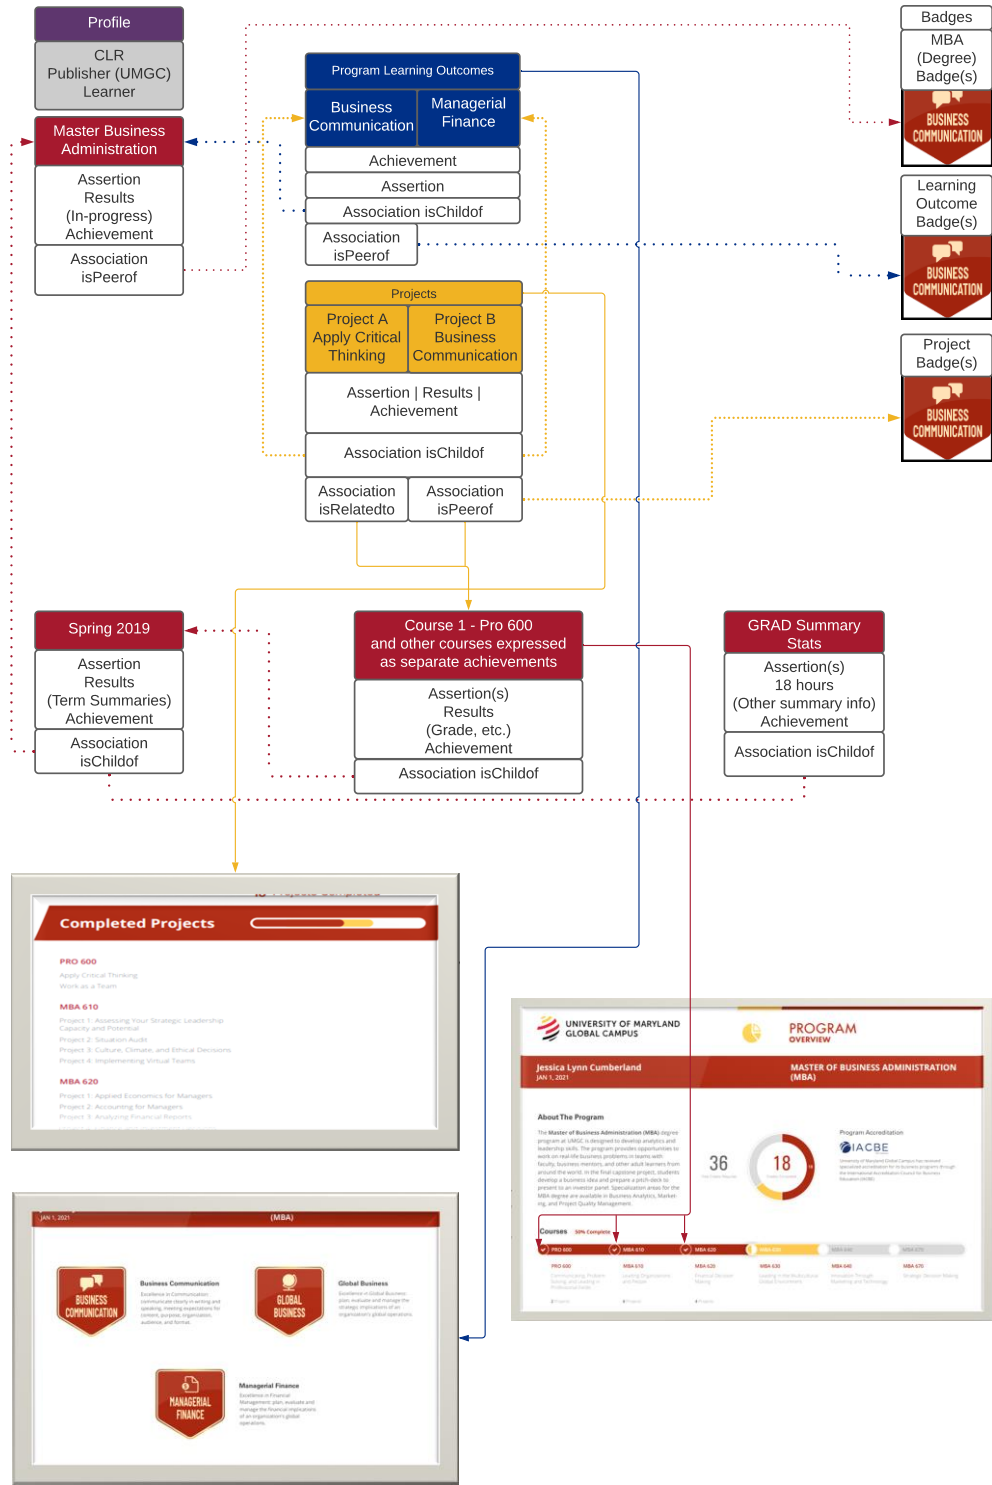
Profile

CLR Publisher (UMGC) Learner

Master Business Administration

Assertion Results (In-progress) Achievement

Association isPeerof

Program Learning Outcomes

Business Communication

Managerial Finance

Achievement

Assertion

Association isChildof

Association isPeerof

Projects

Project A Apply Critical Thinking

Project B Business Communication

Assertion | Results | Achievement

Association isChildof

Association isRelatedto

Association isPeerof

Badges

MBA (Degree) Badge(s)

BUSINESS COMMUNICATION

Learning Outcome Badge(s)

BUSINESS COMMUNICATION

Project Badge(s)

BUSINESS COMMUNICATION

Spring 2019

Assertion Results (Term Summaries) Achievement

Association isChildof

Course 1 - Pro 600 and other courses expressed as separate achievements

Assertion(s) Results (Grade, etc.) Achievement

Association isChildof

GRAD Summary Stats

Assertion(s) 18 hours (Other summary info) Achievement

Association isChildof

Completed Projects

PRO 600

MBA 610

MBA 620

UNIVERSITY OF MARYLAND GLOBAL CAMPUS

PROGRAM OVERVIEW

Jessica Lynn Cumberland
JAN 1, 2021

MASTER OF BUSINESS ADMINISTRATION (MBA)

About The Program

Program Accreditation

IACBE

36

18

Courses

PRO 600

MBA 610

MBA 620

JAN 1, 2021

(MBA)

BUSINESS COMMUNICATION

Business Communication

GLOBAL BUSINESS

Global Business

MANAGERIAL FINANCE

Managerial Finance